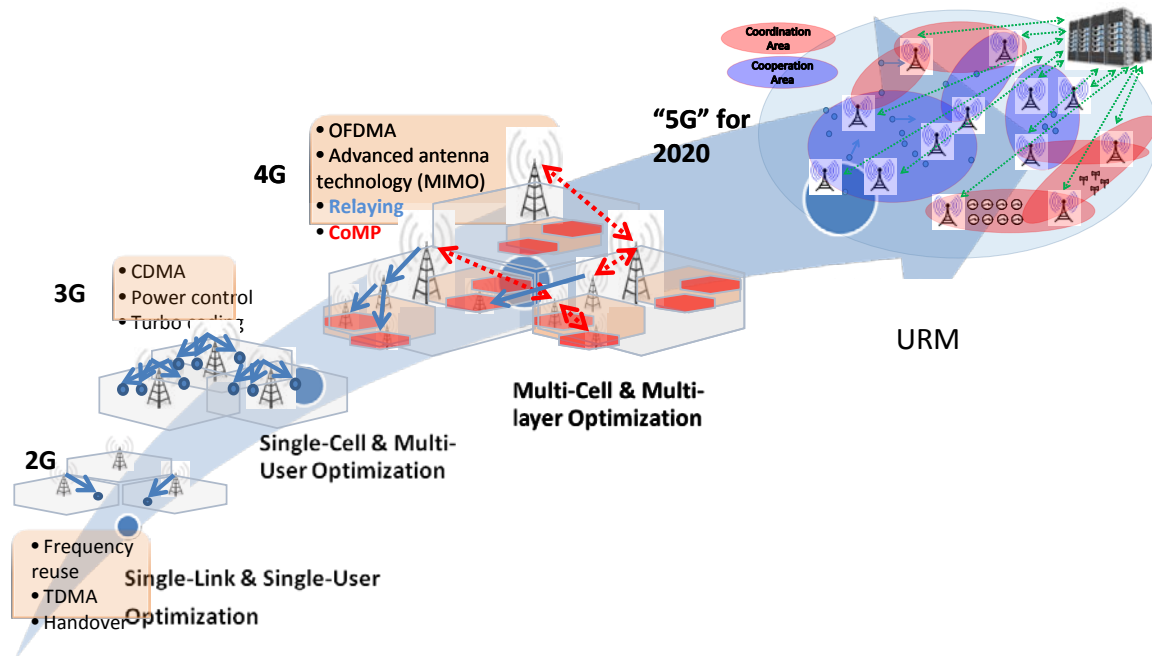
Coordination Area
Cooperation Area

"5G" for 2020

4G
• OFDMA
• Advanced antenna technology (MIMO)
• Relaying
• CoMP

3G
• CDMA
• Power control
• Turbo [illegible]

URM

Multi-Cell & Multi-layer Optimization

Single-Cell & Multi-User Optimization

2G

• Frequency reuse
• TDMA
• Handover

Single-Link & Single-User Optimization